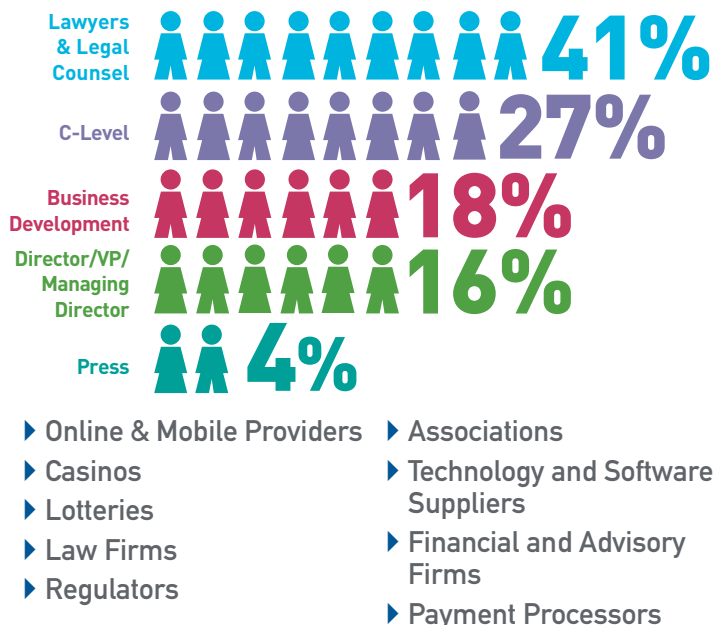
Lawyers & Legal Counsel 41%

C-Level 27%

Business Development 18%

Director/VP/ Managing Director 16%

Press 4%

Online & Mobile Providers
Casinos
Lotteries
Law Firms
Regulators

Associations
Technology and Software Suppliers
Financial and Advisory Firms
Payment Processors